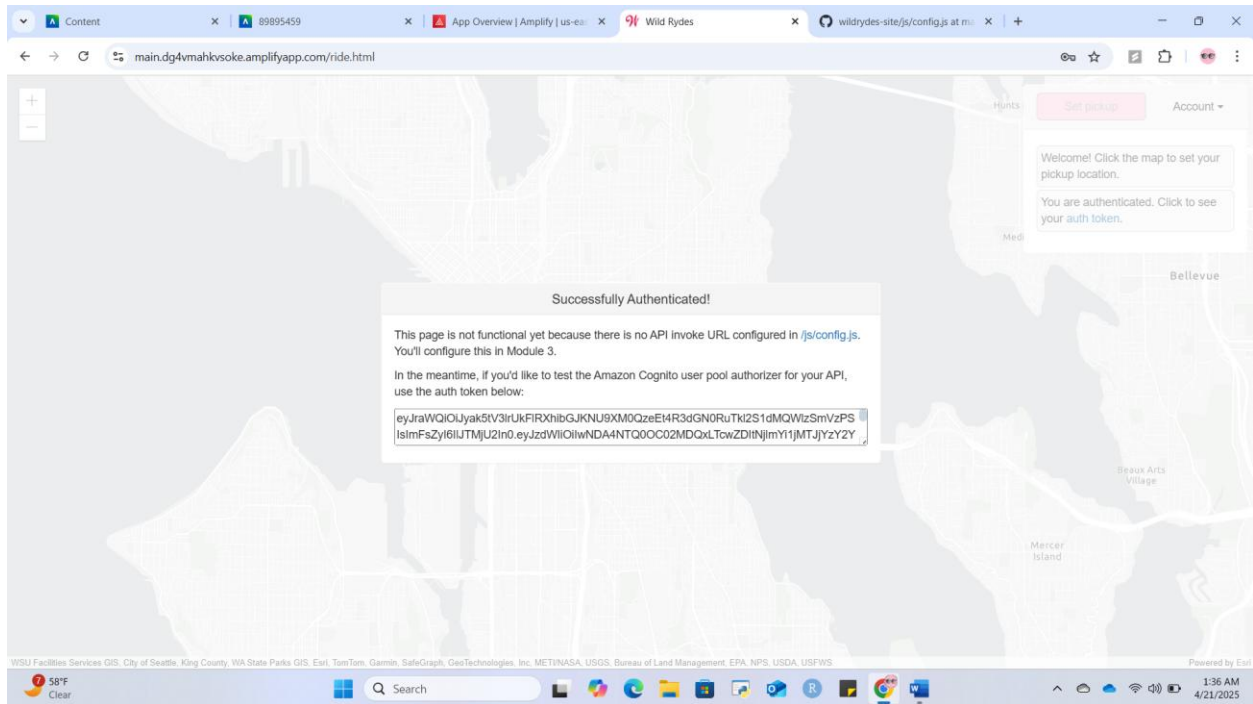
Content
89895459
App Overview | Amplify | us-ea
Wild Rydes
wildrydes-site/js/config.js at ma
main.dg4vmahkvsoke.amplifyapp.com/ride.html

+
—

Hunts
Set pickup
Account ▾

Welcome! Click the map to set your pickup location.

You are authenticated. Click to see your auth token.

Medi
Bellevue

Successfully Authenticated!

This page is not functional yet because there is no API invoke URL configured in /js/config.js. You'll configure this in Module 3.

In the meantime, if you'd like to test the Amazon Cognito user pool authorizer for your API, use the auth token below:

eyJraWQiOiJyak5tV3lrUkFIRXhibGJKNU9XM0QzeEt4R3dGN0RuTkl2S1dMQWlzSmVzPSIsImFsZyI6IlJTMjU2In0.eyJzdWIiOiIwNDA4NTQ0OC02MDQxLTcwZDItNjlmYi1jMTJjYzY2Y

Beaux Arts Village

Mercer Island

WSU Facilities Services GIS, City of Seattle, King County, WA State Parks GIS, Esri, TomTom, Garmin, SafeGraph, GeoTechnologies, Inc, METI/NASA, USGS, Bureau of Land Management, EPA, NPS, USDA, USFWS

Powered by Esri

58°F
Clear
Search
1:36 AM
4/21/2025